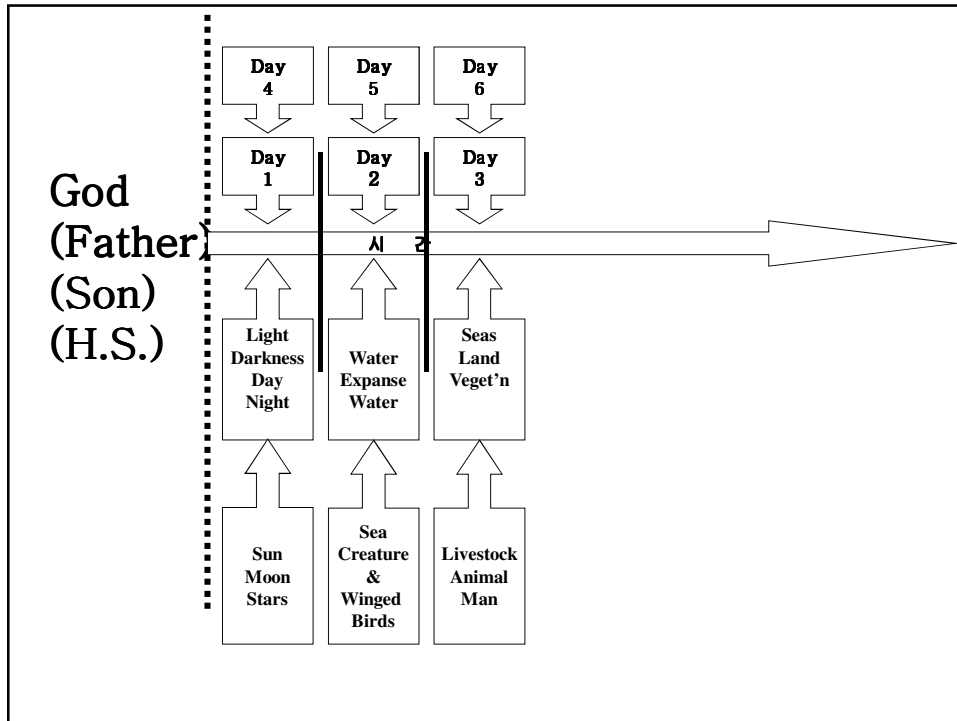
God
(Father)
(Son)
(H.S.)

Day 4

Day 5

Day 6

Day 1

Day 2

Day 3

시 간

Light
Darkness
Day
Night

Water
Expanse
Water

Seas
Land
Veget'n

Sun
Moon
Stars

Sea
Creature
&
Winged
Birds

Livestock
Animal
Man